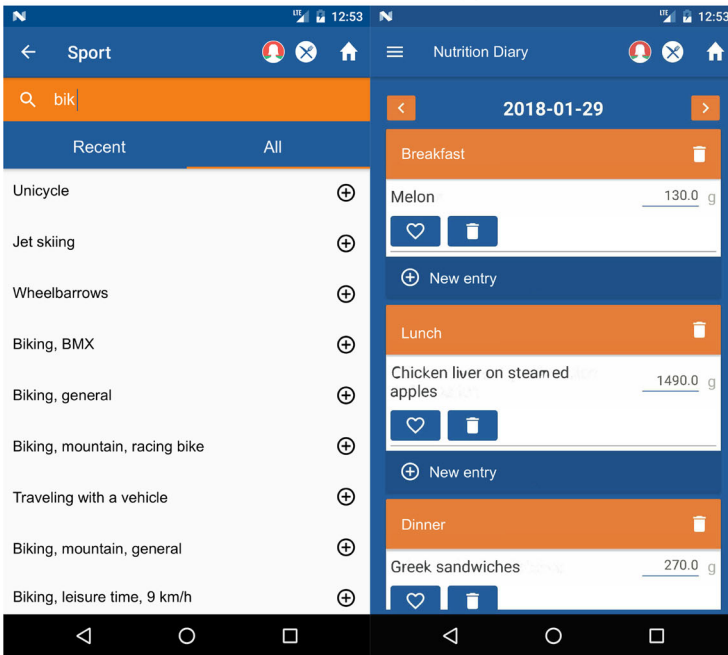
N LTE 12:53

Sport

bik

Recent All

Unicycle

Jet skiing

Wheelbarrows

Biking, BMX

Biking, general

Biking, mountain, racing bike

Traveling with a vehicle

Biking, mountain, general

Biking, leisure time, 9 km/h

N LTE 12:53

Nutrition Diary

2018-01-29

Breakfast

Melon 130.0 g

New entry

Lunch

Chicken liver on steamed apples 1490.0 g

New entry

Dinner

Greek sandwiches 270.0 g